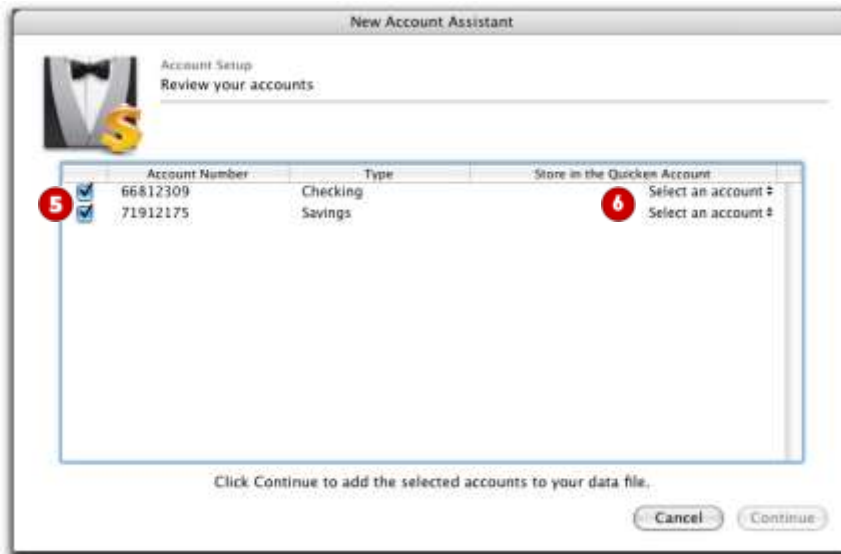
New Account Assistant

Account Setup

Review your accounts

| | Account Number | Type | Store in the Quicken Account |
|---|---|---|---|
| 5 ☑ | 66812309 | Checking | 6 Select an account ‡ |
| ☑ | 71912175 | Savings | Select an account ‡ |

Click Continue to add the selected accounts to your data file.

Cancel

Continue